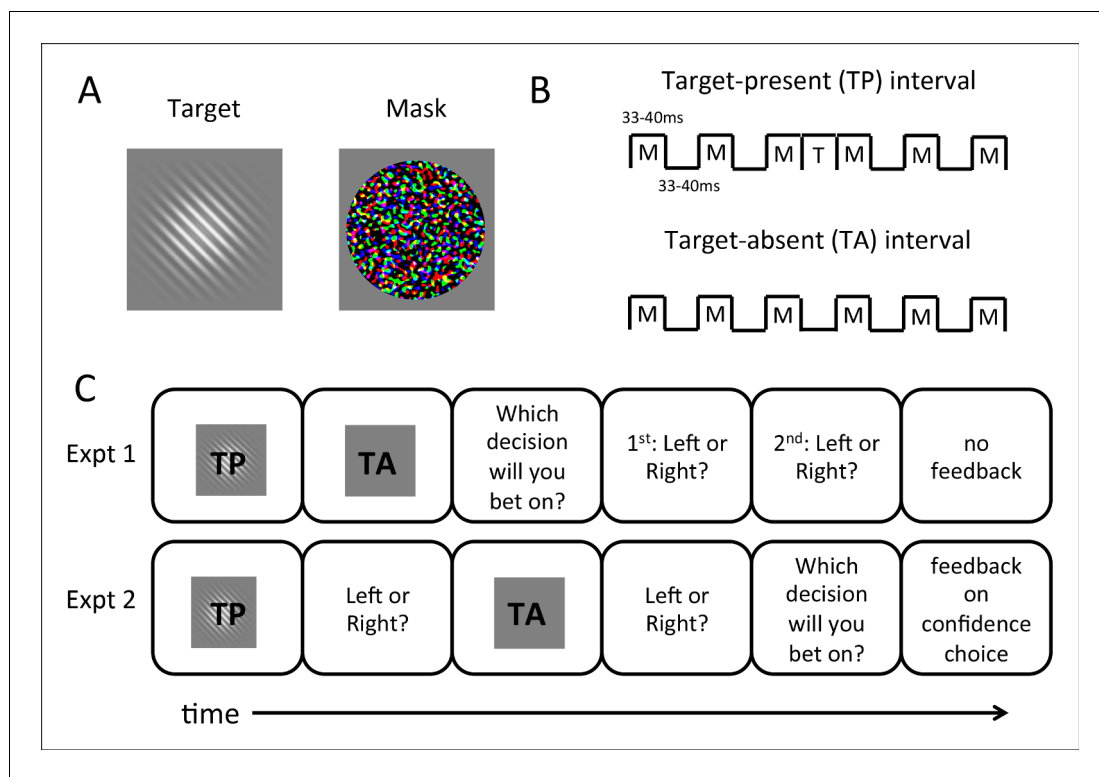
A

Target

Mask

B

Target-present (TP) interval

33-40ms

M M M T M M M

33-40ms

Target-absent (TA) interval

M M M M M M

C

Expt 1

TP

TA

Which decision will you bet on?

1$^{st}$: Left or Right?

2$^{nd}$: Left or Right?

no feedback

Expt 2

TP

Left or Right?

TA

Left or Right?

Which decision will you bet on?

feedback on confidence choice

time